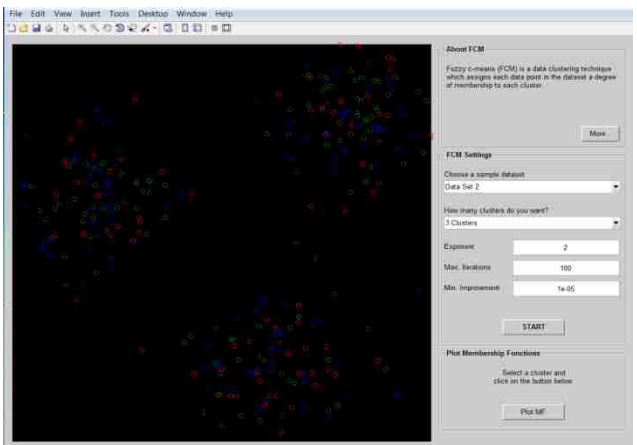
File Edit View Insert Tools Desktop Window Help

About FCM

Fuzzy c-means (FCM) is a data clustering technique which assigns each data point in the dataset a degree of membership to each cluster.

More...

FCM Settings

Choose a sample dataset

Data Set 2

How many clusters do you want?

3 Clusters

Exponent 2

Max. Iterations 100

Min. Improvement 1e-05

START

Plot Membership Functions

Select a cluster and click on the button below

Plot MF